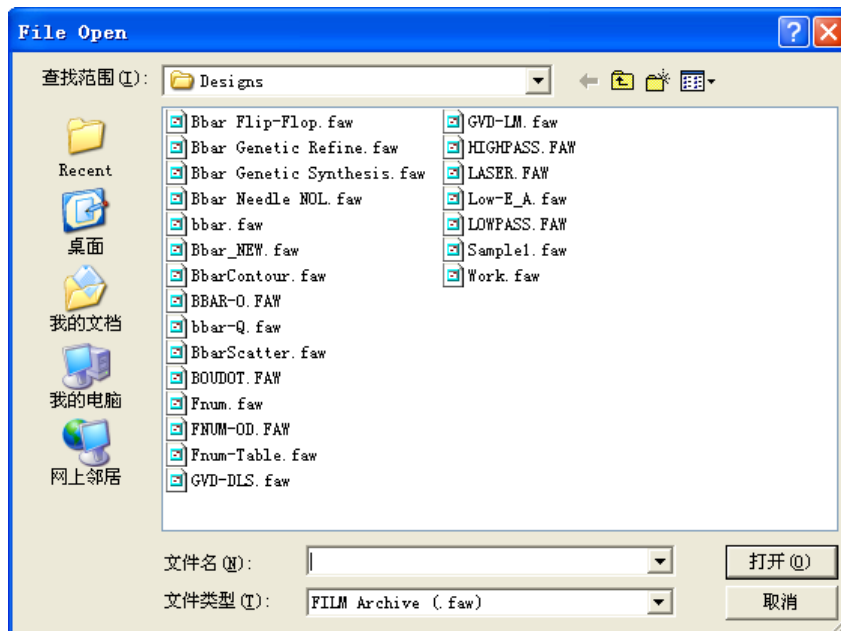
File Open

查找范围(I): Designs

Recent
桌面
我的文档
我的电脑
网上邻居

Bbar Flip-Flop.faw
Bbar Genetic Refine.faw
Bbar Genetic Synthesis.faw
Bbar Needle NOL.faw
bbar.faw
Bbar_NEW.faw
BbarContour.faw
BBAR-O.FAW
bbar-Q.faw
BbarScatter.faw
BOUDOT.FAW
Fnum.faw
FNUM-OD.FAW
Fnum-Table.faw
GVD-DLS.faw
GVD-LM.faw
HIGHPASS.FAW
LASER.FAW
Low-E_A.faw
LOWPASS.FAW
Sample1.faw
Work.faw

文件名(N):
文件类型(T): FILM Archive (.faw)

打开(O)
取消